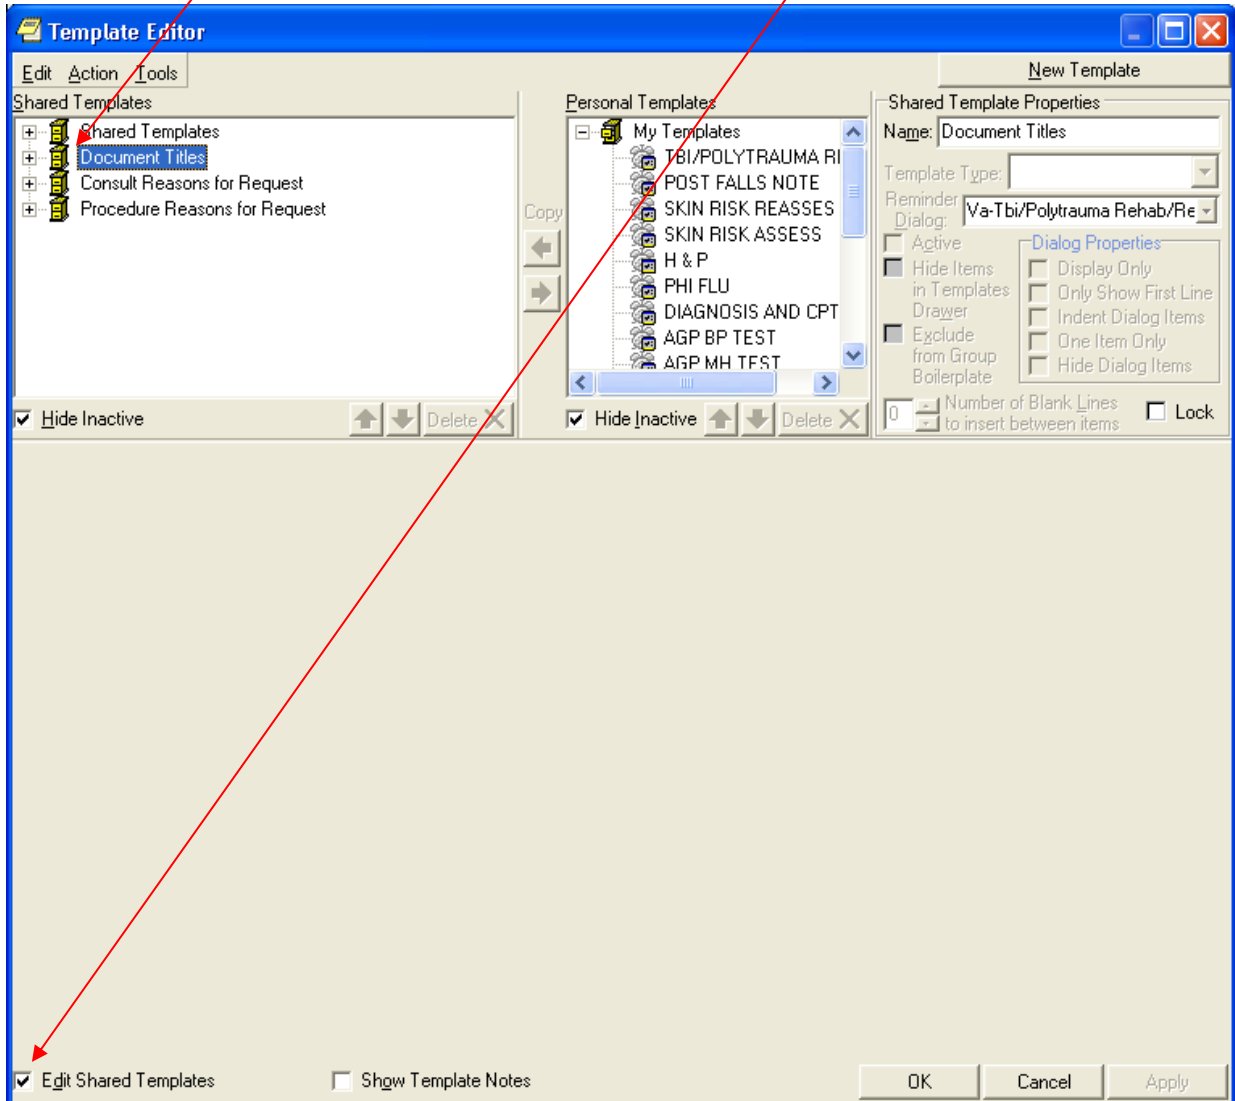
Template Editor

Edit Action Tools

New Template

Shared Templates

Shared Templates
Document Titles
Consult Reasons for Request
Procedure Reasons for Request

Hide Inactive

Delete

Copy

Personal Templates

My Templates
TBI/POLYTRAUMA RI
POST FALLS NOTE
SKIN RISK REASSES
SKIN RISK ASSESS
H & P
PHI FLU
DIAGNOSIS AND CPT
AGP BP TEST
AGP MH TEST

Hide Inactive

Delete

Shared Template Properties

Name: Document Titles

Template Type:

Reminder Dialog: Va-Tbi/Polytrauma Rehab/Re

Active

Hide Items in Templates Drawer

Exclude from Group Boilerplate

Dialog Properties

Display Only

Only Show First Line

Indent Dialog Items

One Item Only

Hide Dialog Items

0 Number of Blank Lines to insert between items

Lock

Edit Shared Templates

Show Template Notes

OK

Cancel

Apply